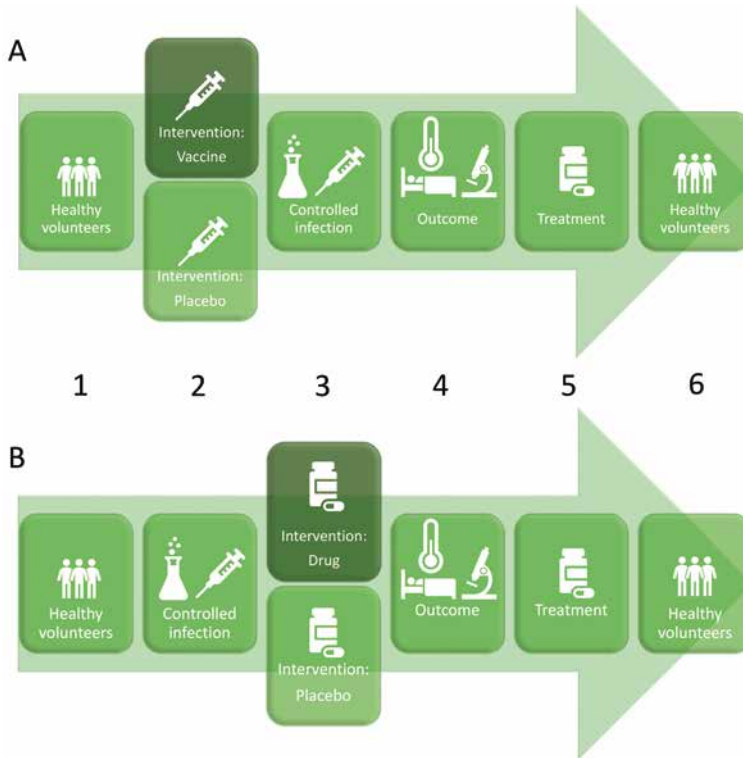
A

Healthy volunteers

Intervention: Vaccine

Intervention: Placebo

Controlled infection

Outcome

Treatment

Healthy volunteers

1 2 3 4 5 6

B

Healthy volunteers

Controlled infection

Intervention: Drug

Intervention: Placebo

Outcome

Treatment

Healthy volunteers